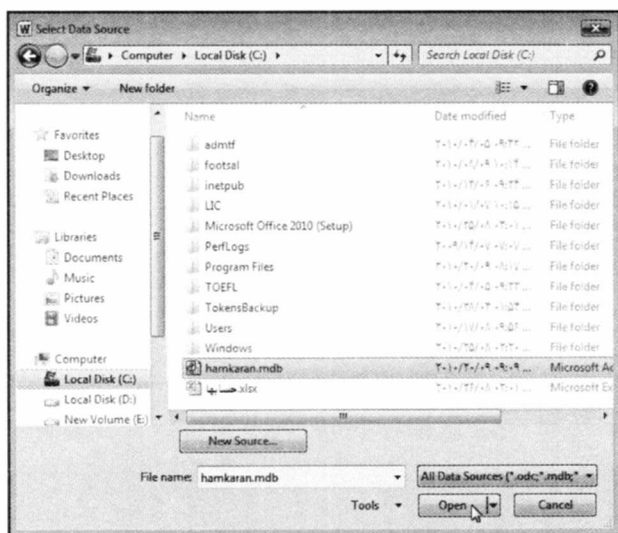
Select Data Source

Computer ▸ Local Disk (C:) ▸

Search Local Disk (C:)

Organize ▾ New folder

Favorites
Desktop
Downloads
Recent Places

Libraries
Documents
Music
Pictures
Videos

Computer
Local Disk (C:)
Local Disk (D:)
New Volume (E:)

| Name | Date modified | Type |
|---|---|---|
| admtf | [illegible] | File folder |
| footsal | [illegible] | File folder |
| inetpub | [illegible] | File folder |
| LIC | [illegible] | File folder |
| Microsoft Office 2010 (Setup) | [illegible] | File folder |
| PerfLogs | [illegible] | File folder |
| Program Files | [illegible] | File folder |
| TOEFL | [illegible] | File folder |
| TokensBackup | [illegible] | File folder |
| Users | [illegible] | File folder |
| Windows | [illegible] | File folder |
| hamkaran.mdb | ۲۰۱۰/۲۰/۰۹ ۰۹:۰۹ ... | Microsoft Ac |
| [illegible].xlsx | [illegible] | Microsoft Ex |

New Source...

File name: hamkaran.mdb

All Data Sources (*.odc;*.mdb;*

Tools ▾

Open

Cancel